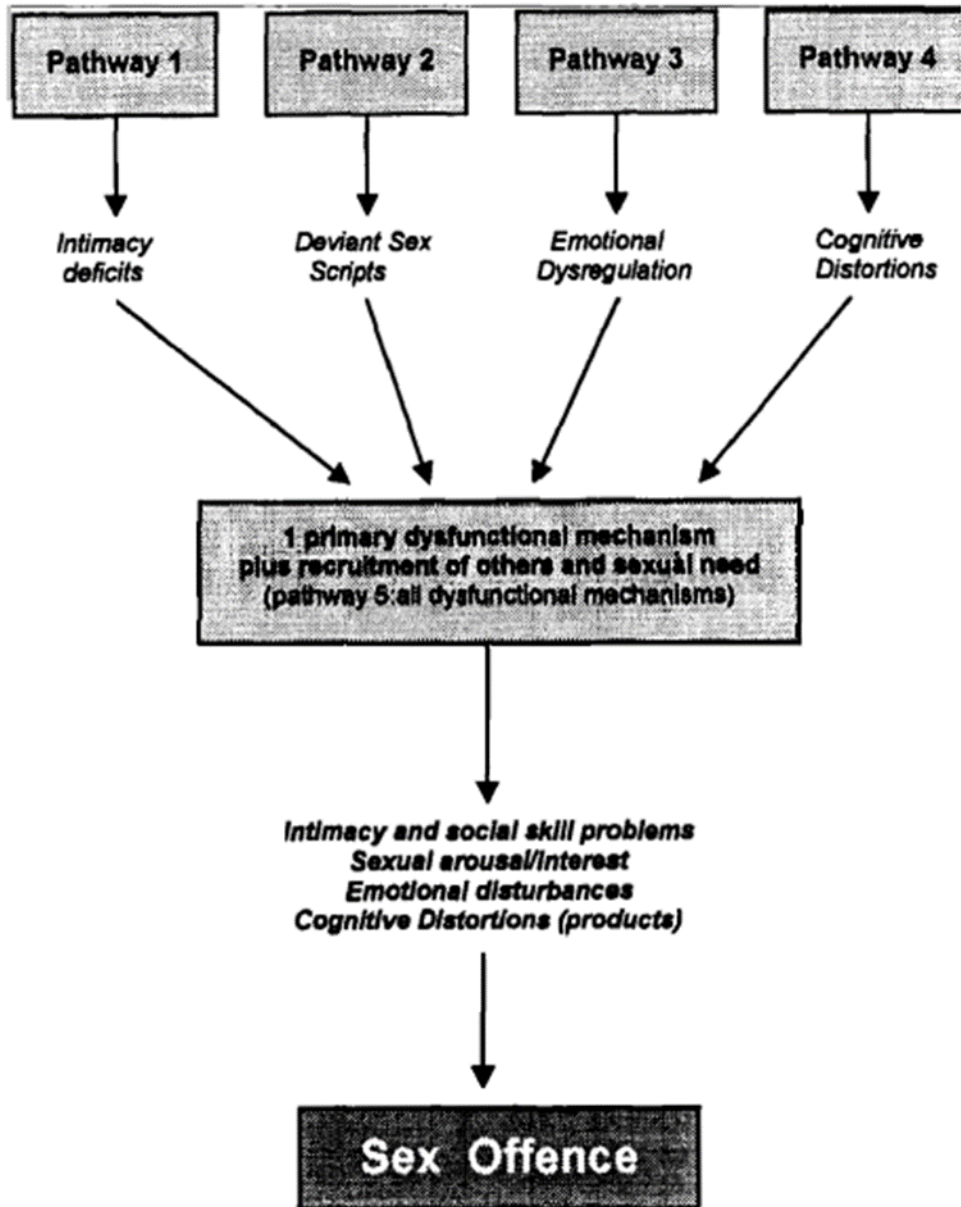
Pathway 1

Pathway 2

Pathway 3

Pathway 4

Intimacy deficits

Deviant Sex Scripts

Emotional Dysregulation

Cognitive Distortions

1 primary dysfunctional mechanism plus recruitment of others and sexual need (pathway 5:all dysfunctional mechanisms)

Intimacy and social skill problems
Sexual arousal/interest
Emotional disturbances
Cognitive Distortions (products)

Sex Offence